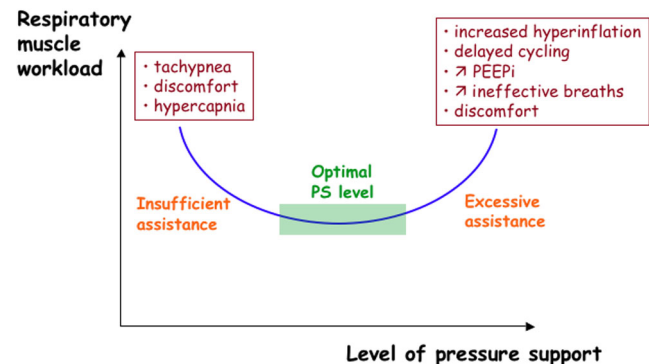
Respiratory muscle workload

· tachypnea
· discomfort
· hypercapnia

· increased hyperinflation
· delayed cycling
· ↗ PEEPi
· ↗ ineffective breaths
· discomfort

Optimal PS level

Insufficient assistance

Excessive assistance

Level of pressure support